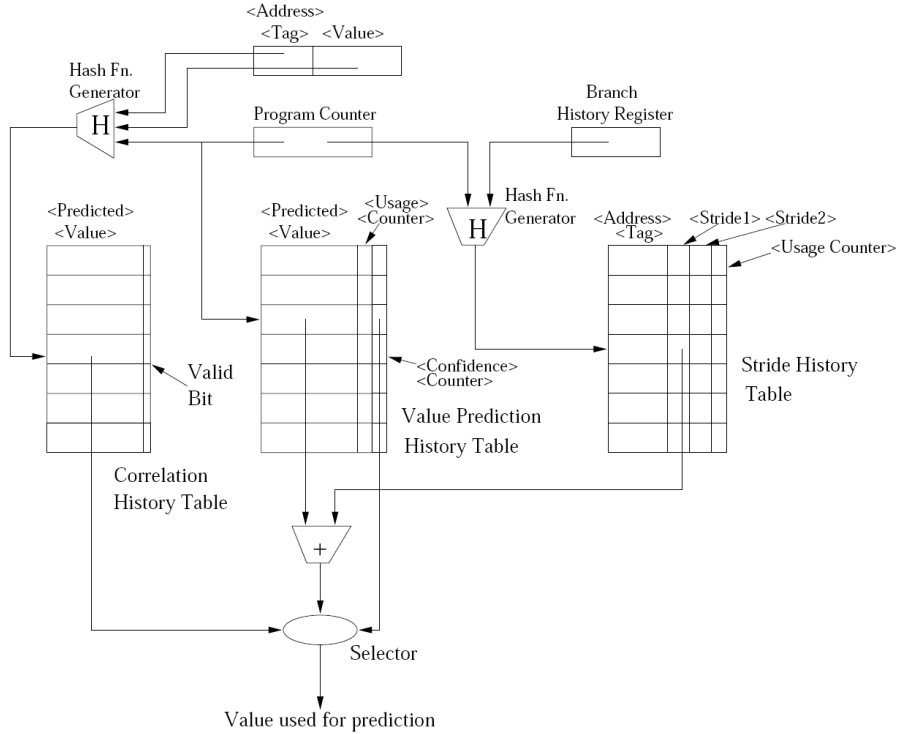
<Address>
<Tag> <Value>

Hash Fn.
Generator

H

Program Counter

Branch
History Register

<Predicted>
<Value>

<Predicted>
<Value>

<Usage>
<Counter>

H

Hash Fn.
Generator

<Address>
<Tag>

<Stride1> <Stride2>

<Usage Counter>

Valid
Bit

<Confidence>
<Counter>

Stride History
Table

Value Prediction
History Table

Correlation
History Table

+

Selector

Value used for prediction